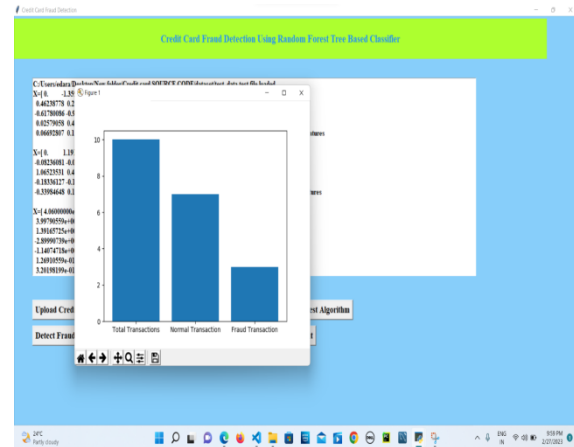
Credit Card Fraud Detection

Credit Card Fraud Detection Using Random Forest Tree Based Classifier

C:/Users/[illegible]/Desktop/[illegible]/Credit card SOURCE CODE/dataset/test_data.txt file loaded

X=[ 0. -1.35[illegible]
0.46238778 0.2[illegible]
-0.61780086 -0.5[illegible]
0.02579058 0.4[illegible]
0.06692807 0.1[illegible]

X=[ 0. 1.19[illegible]
-0.08236081 -0.0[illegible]
1.06523531 0.4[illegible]
-0.18336127 -0.1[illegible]
-0.33984648 0.1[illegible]

X=[ 4.06000000e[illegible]
3.97905590e+0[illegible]
1.39165725e+0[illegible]
-2.89990739e+0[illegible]
-1.14074718e+0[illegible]
1.26910559e-01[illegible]
3.20198199e-01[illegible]

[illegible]tures

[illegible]tures

Figure 1

10
8
6
4
2
0

Total Transactions
Normal Transaction
Fraud Transaction

Upload Cred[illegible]
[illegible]est Algorithm
Detect Fraud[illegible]

24°C
Partly cloudy

ENG IN
9:59 PM
2/27/2023